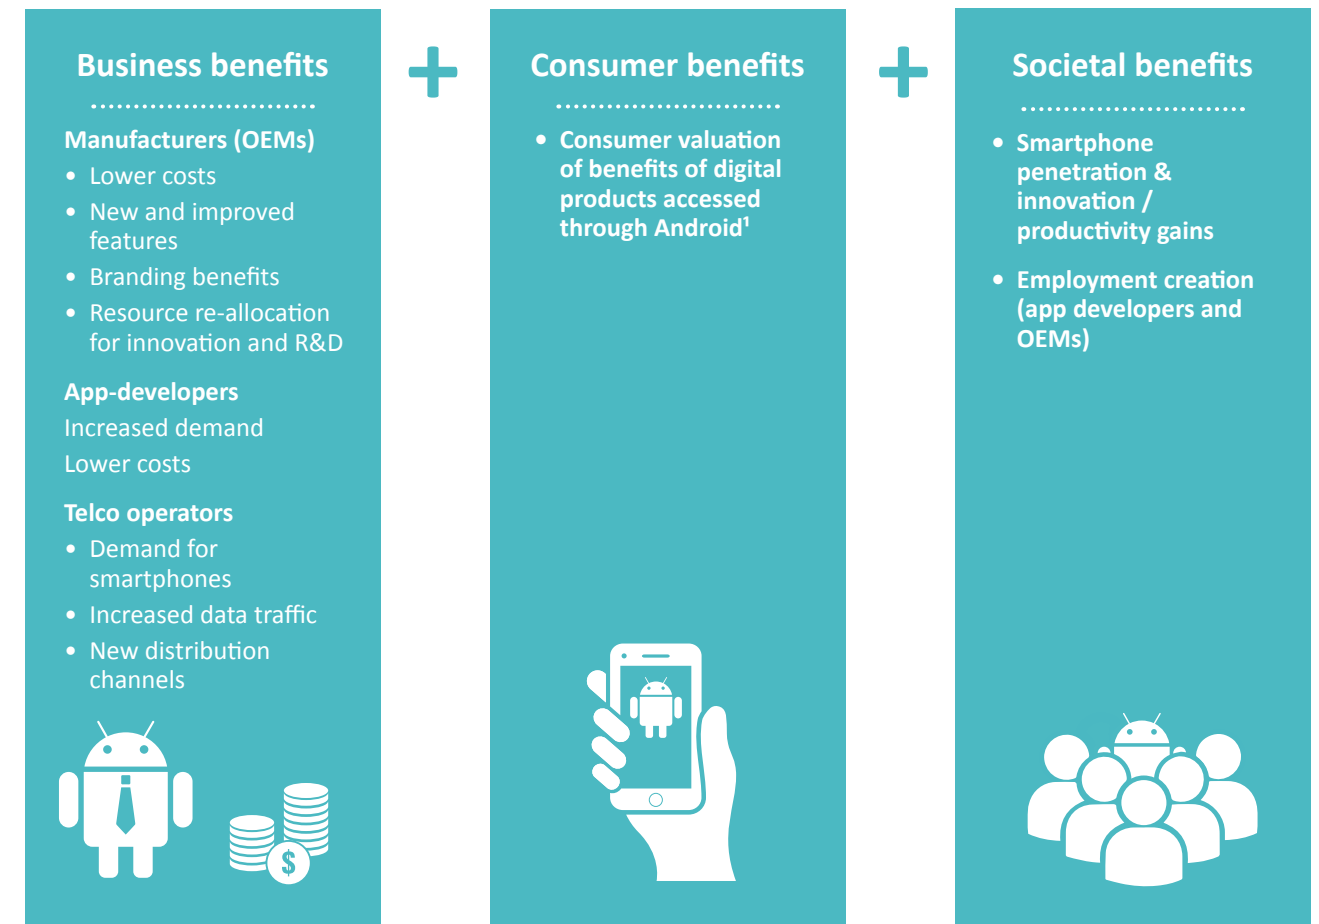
Business benefits

Manufacturers (OEMs)
- Lower costs
- New and improved features
- Branding benefits
- Resource re-allocation for innovation and R&D

App-developers
Increased demand
Lower costs

Telco operators
- Demand for smartphones
- Increased data traffic
- New distribution channels

+

Consumer benefits

- Consumer valuation of benefits of digital products accessed through Android¹

+

Societal benefits

- Smartphone penetration & innovation / productivity gains
- Employment creation (app developers and OEMs)